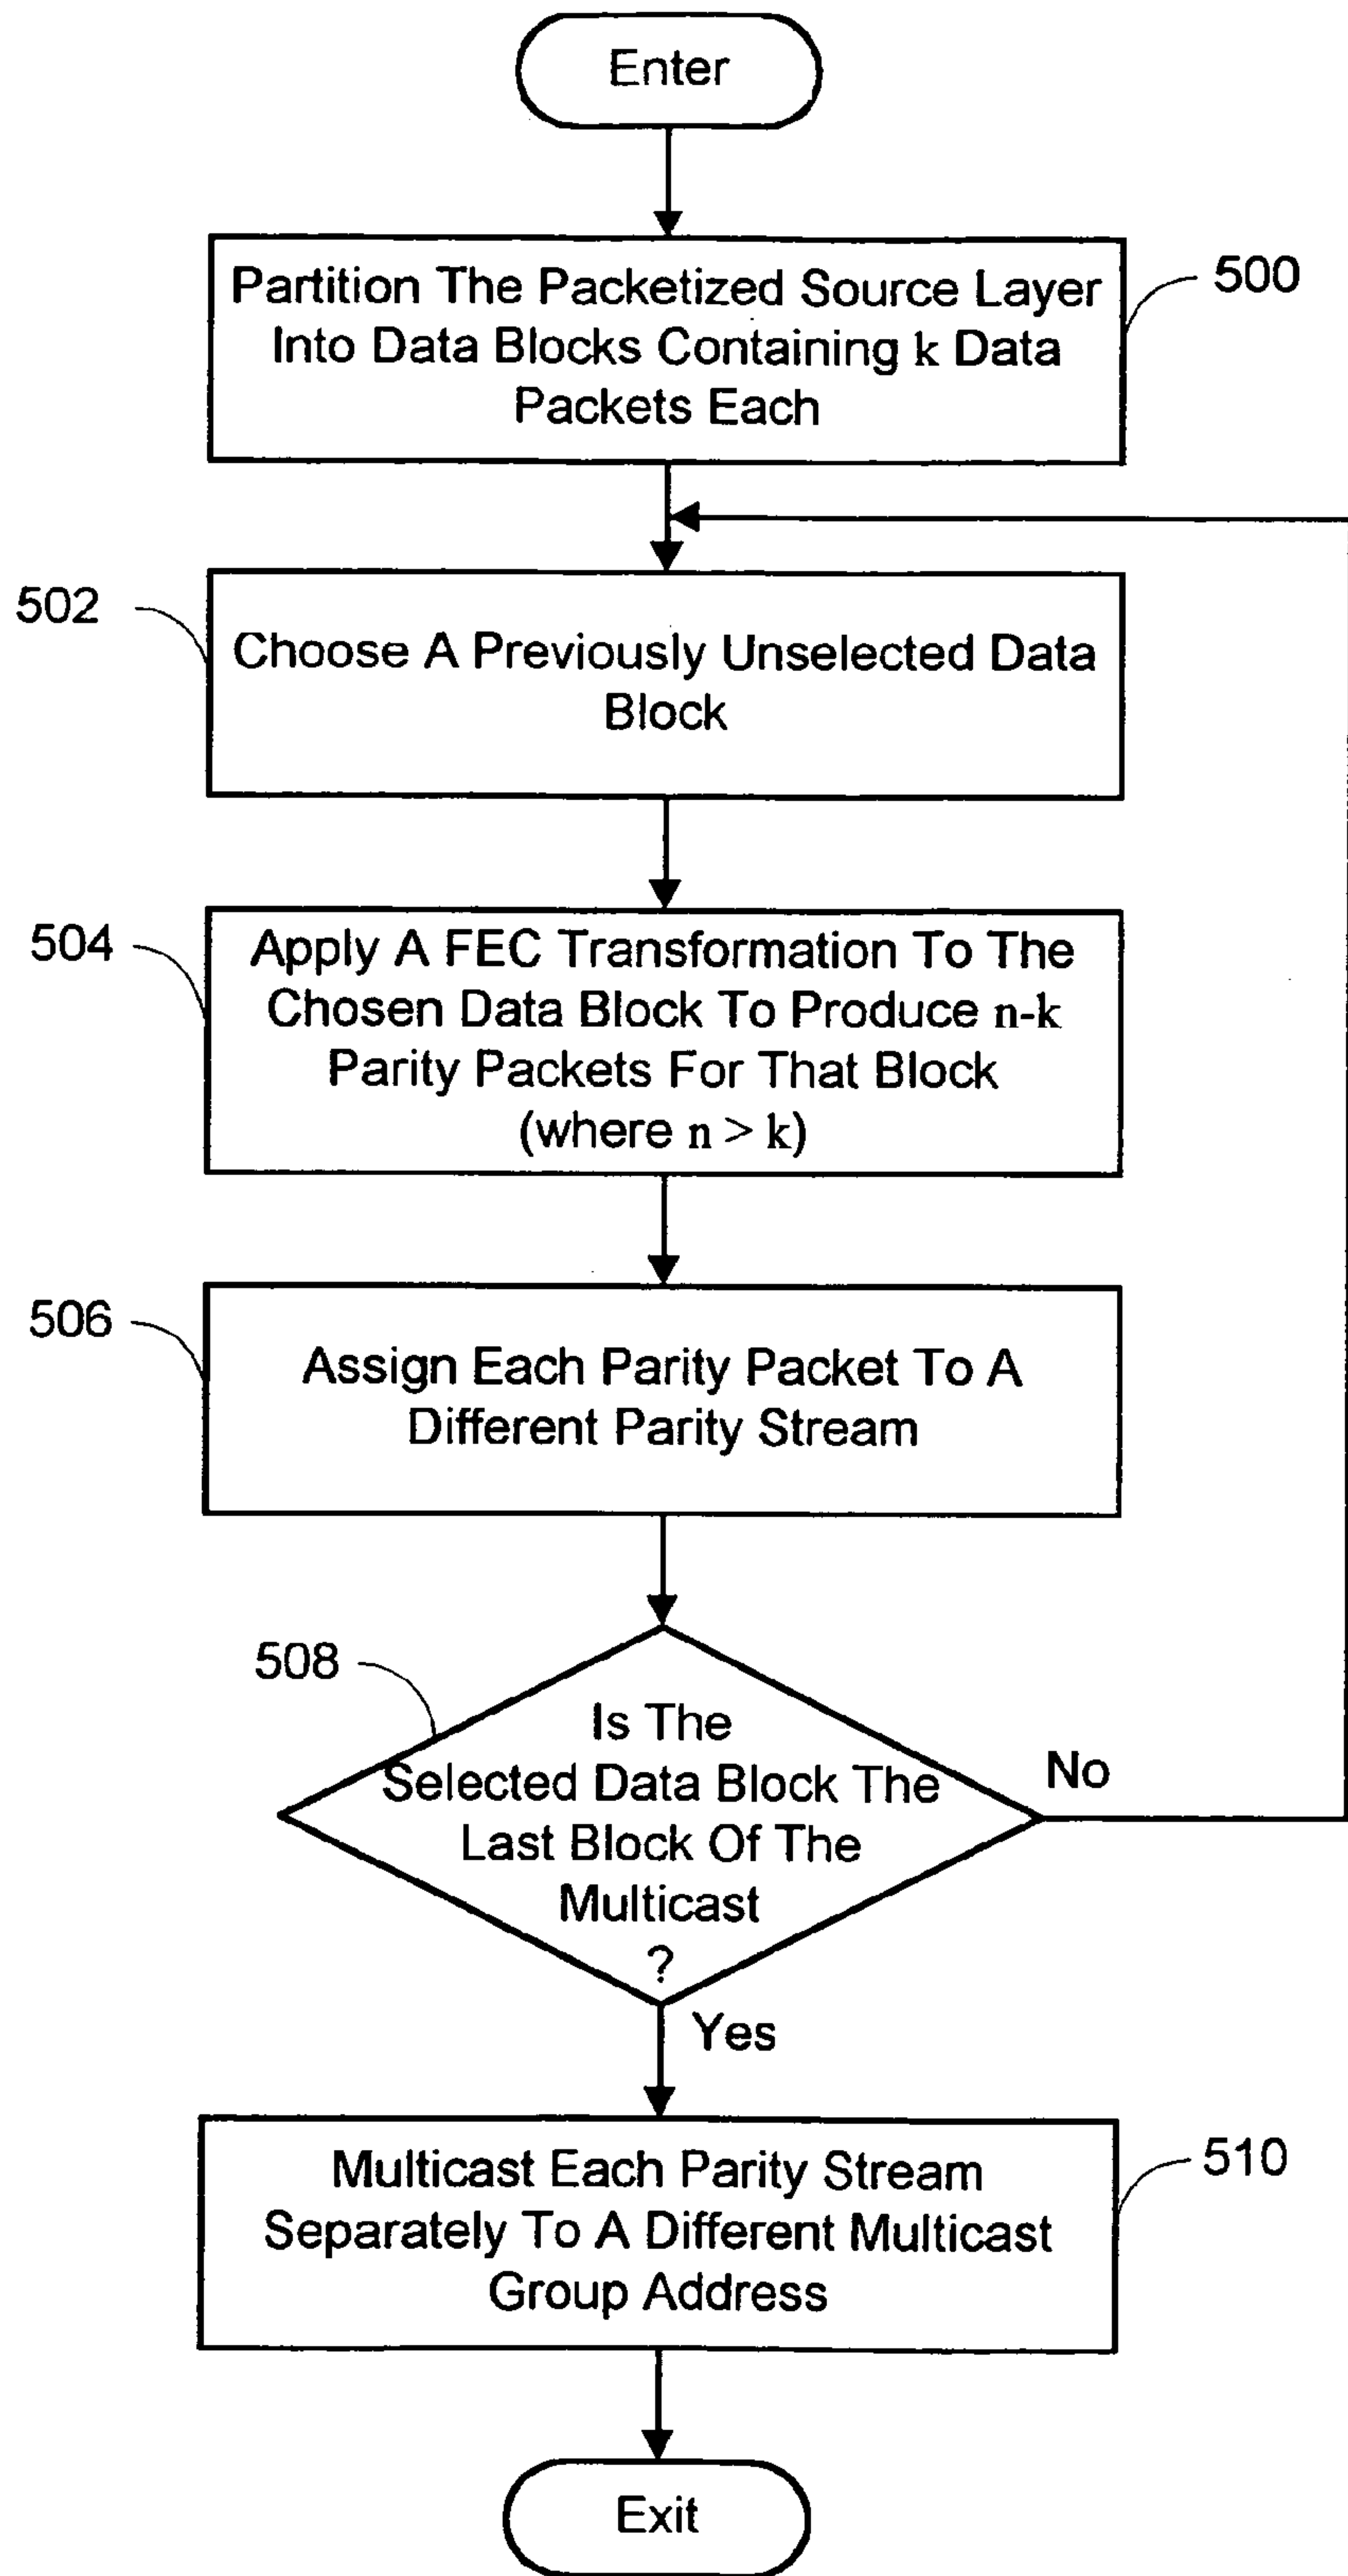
Enter

Partition The Packetized Source Layer Into Data Blocks Containing k Data Packets Each

500

502

Choose A Previously Unselected Data Block

504

Apply A FEC Transformation To The Chosen Data Block To Produce n-k Parity Packets For That Block (where $n > k$)

506

Assign Each Parity Packet To A Different Parity Stream

508

Is The Selected Data Block The Last Block Of The Multicast ?

No

Yes

Multicast Each Parity Stream Separately To A Different Multicast Group Address

510

Exit